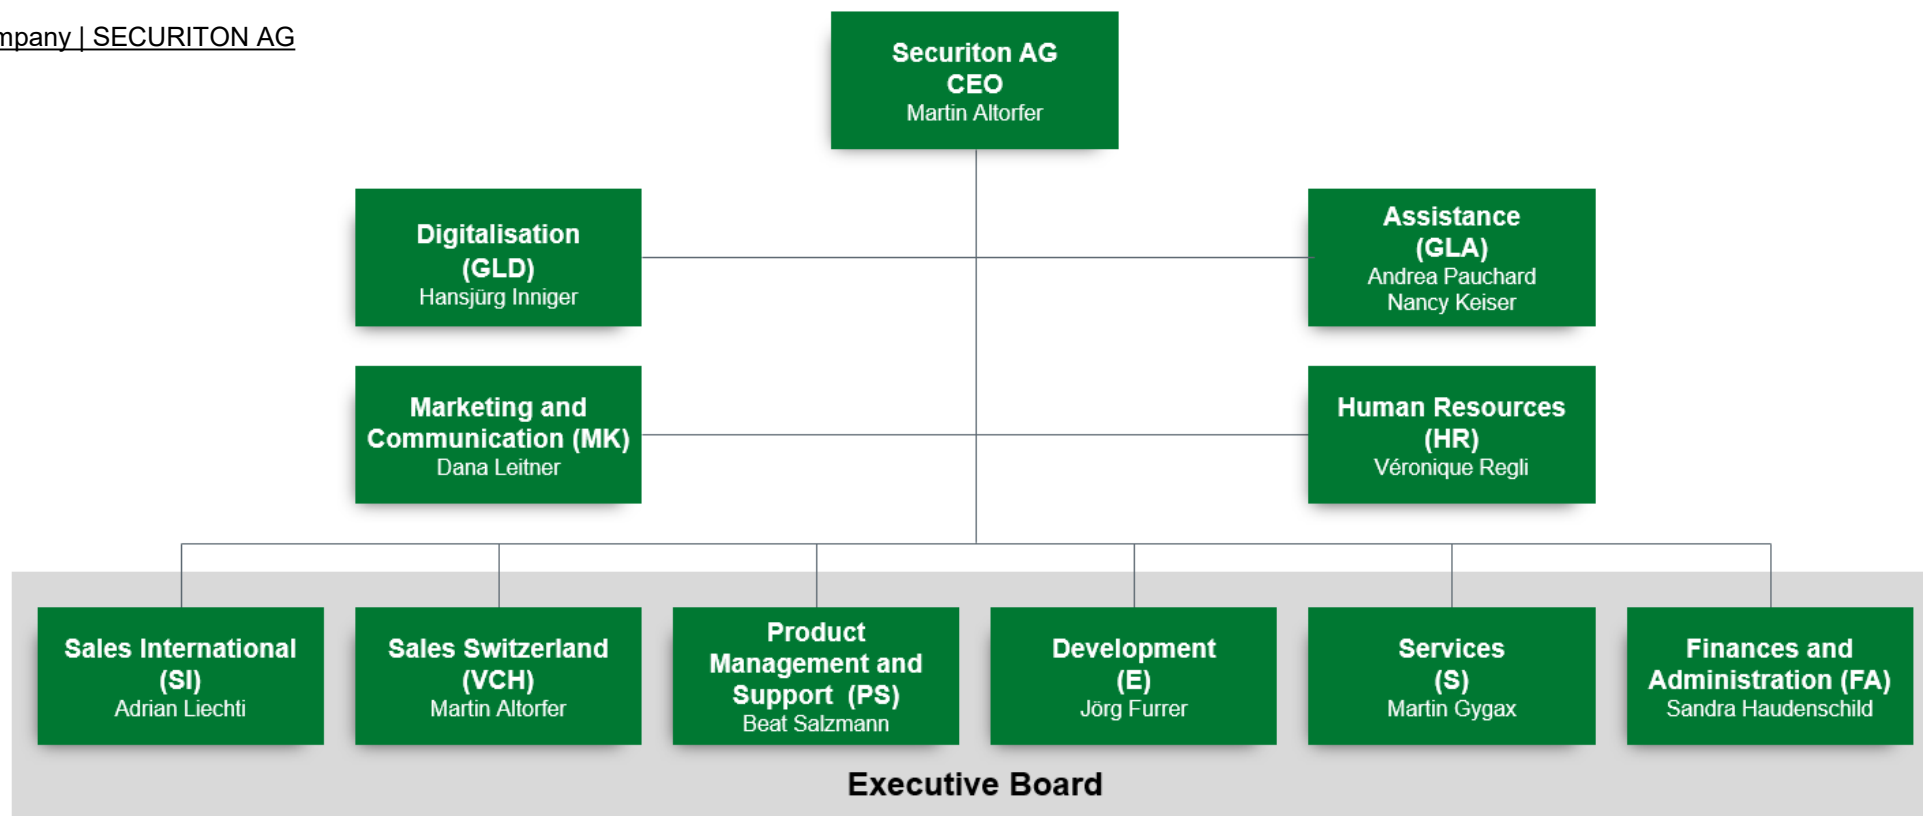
mpany | SECURITON AG

Securiton AG
CEO
Martin Altorfer

Digitalisation
(GLD)
Hansjürg Inniger

Assistance
(GLA)
Andrea Pauchard
Nancy Keiser

Marketing and
Communication (MK)
Dana Leitner

Human Resources
(HR)
Véronique Regli

Sales International
(SI)
Adrian Liechti

Sales Switzerland
(VCH)
Martin Altorfer

Product
Management and
Support (PS)
Beat Salzmann

Development
(E)
Jörg Furrer

Services
(S)
Martin Gygax

Finances and
Administration (FA)
Sandra Haudenschild

Executive Board